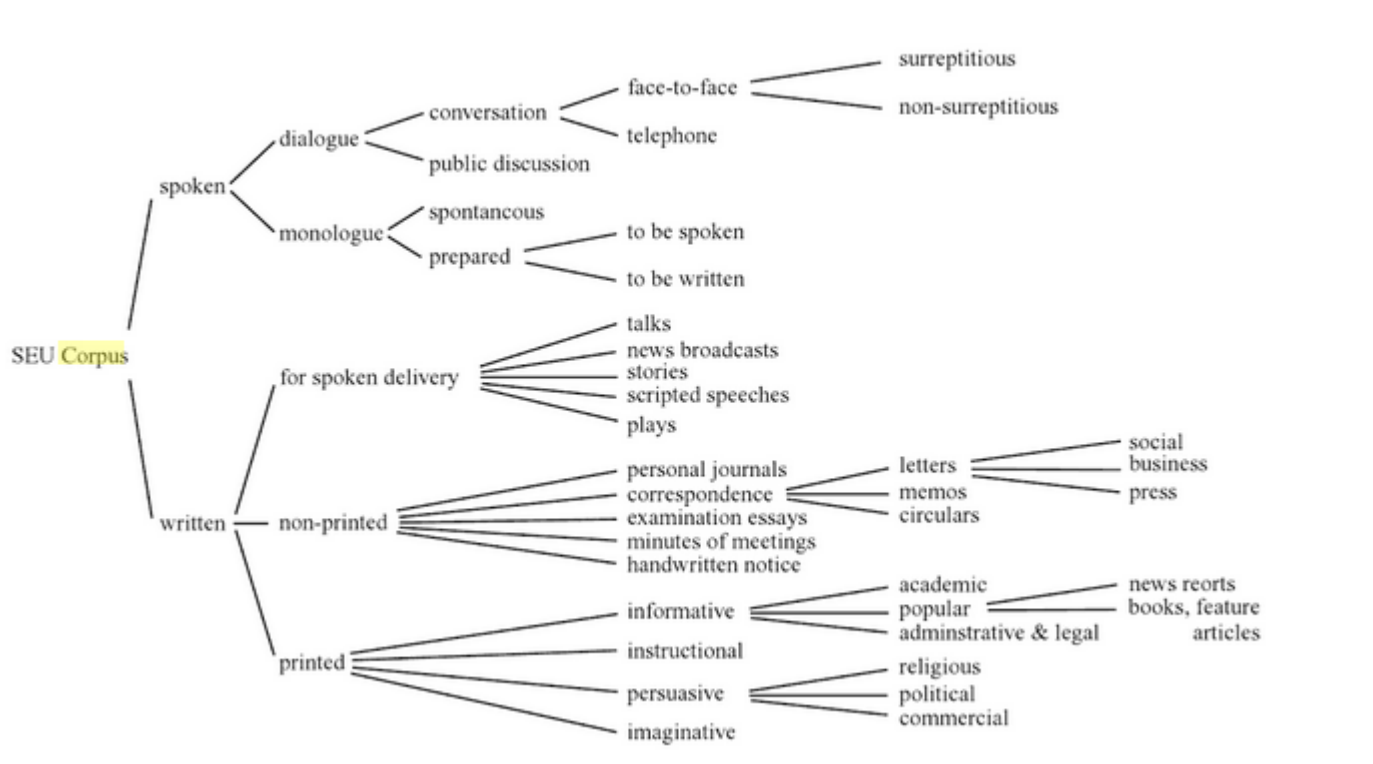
SEU Corpus

spoken

dialogue

conversation

face-to-face

surreptitious

non-surreptitious

telephone

public discussion

monologue

spontancous

prepared

to be spoken

to be written

written

for spoken delivery

talks
news broadcasts
stories
scripted speeches
plays

non-printed

personal journals
correspondence

letters

social
business
press

memos
circulars

examination essays
minutes of meetings
handwritten notice

printed

informative

academic
popular

news reorts
books, feature articles

adminstrative & legal

instructional

persuasive

religious
political
commercial

imaginative